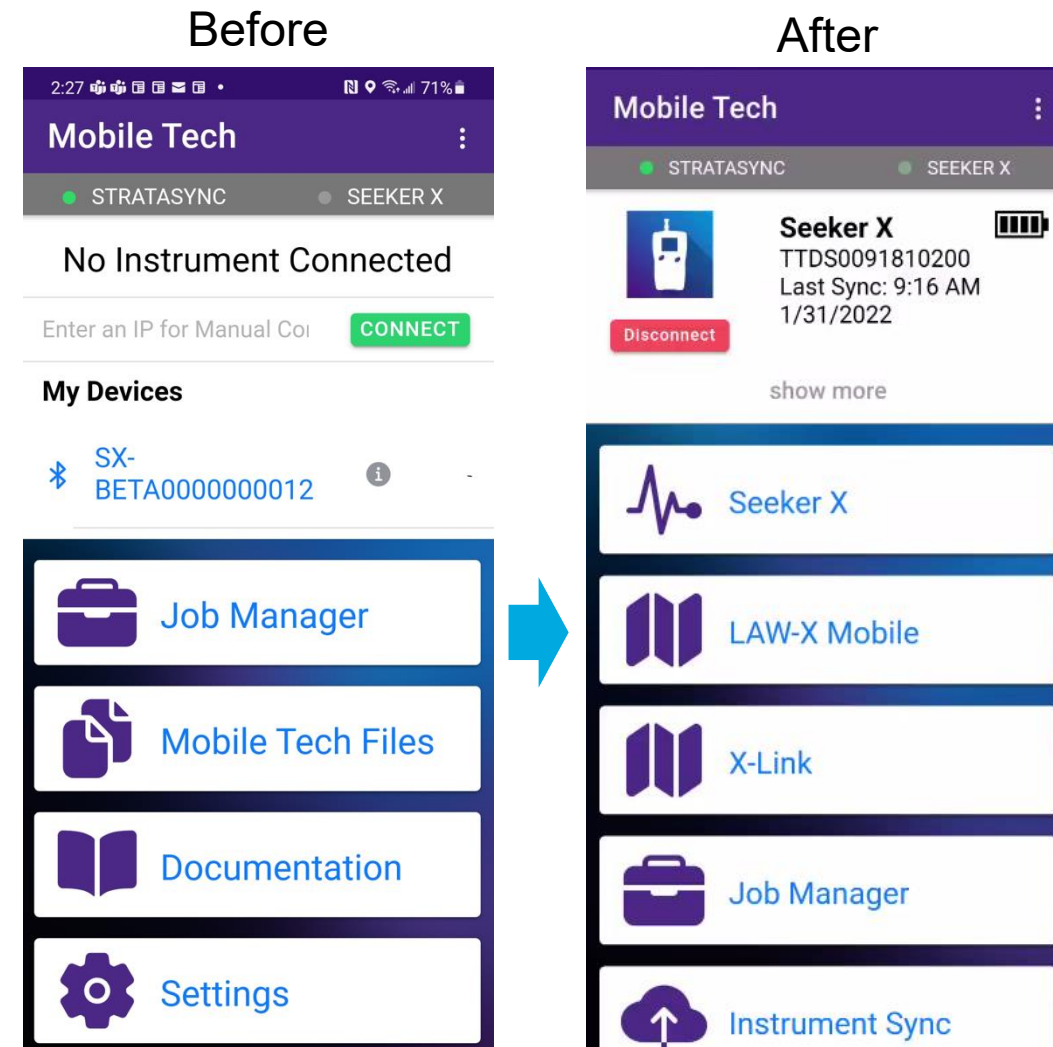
Before

2:27 • 71%

Mobile Tech

STRATASYNC SEEKER X

No Instrument Connected

Enter an IP for Manual Co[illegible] CONNECT

My Devices

SX-BETA0000000012

Job Manager

Mobile Tech Files

Documentation

Settings

After

Mobile Tech

STRATASYNC SEEKER X

Seeker X
TTDS0091810200
Last Sync: 9:16 AM
1/31/2022

Disconnect

show more

Seeker X

LAW-X Mobile

X-Link

Job Manager

Instrument Sync